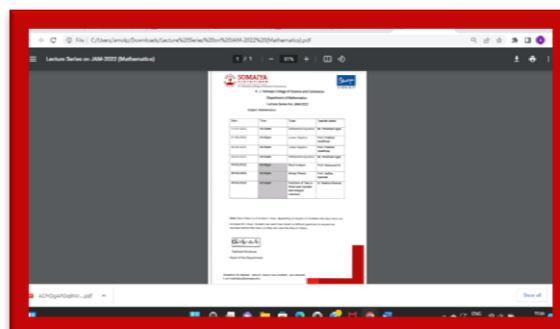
File | C:/Users/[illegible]/Downloads/Lecture%20Series%20on%20JAM-2022%20(Mathematics).pdf

Lecture Series on JAM-2022 (Mathematics)

1 / 1

97%

SOMAIYA

K. J. Somaiya College of Science and Commerce

Department of Mathematics

Lecture Series on JAM-2022

Subject: Mathematics

| Date | Time | Topic | Speaker name |
|---|---|---|---|
| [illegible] | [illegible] | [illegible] | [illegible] |
| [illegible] | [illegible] | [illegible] | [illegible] |
| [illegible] | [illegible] | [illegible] | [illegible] |
| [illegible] | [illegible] | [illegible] | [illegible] |
| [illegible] | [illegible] | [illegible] | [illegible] |
| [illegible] | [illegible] | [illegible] | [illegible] |
| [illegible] | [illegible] | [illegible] | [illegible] |

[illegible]

Head of the Department

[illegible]

AChQipKOpRH....pdf

Show all